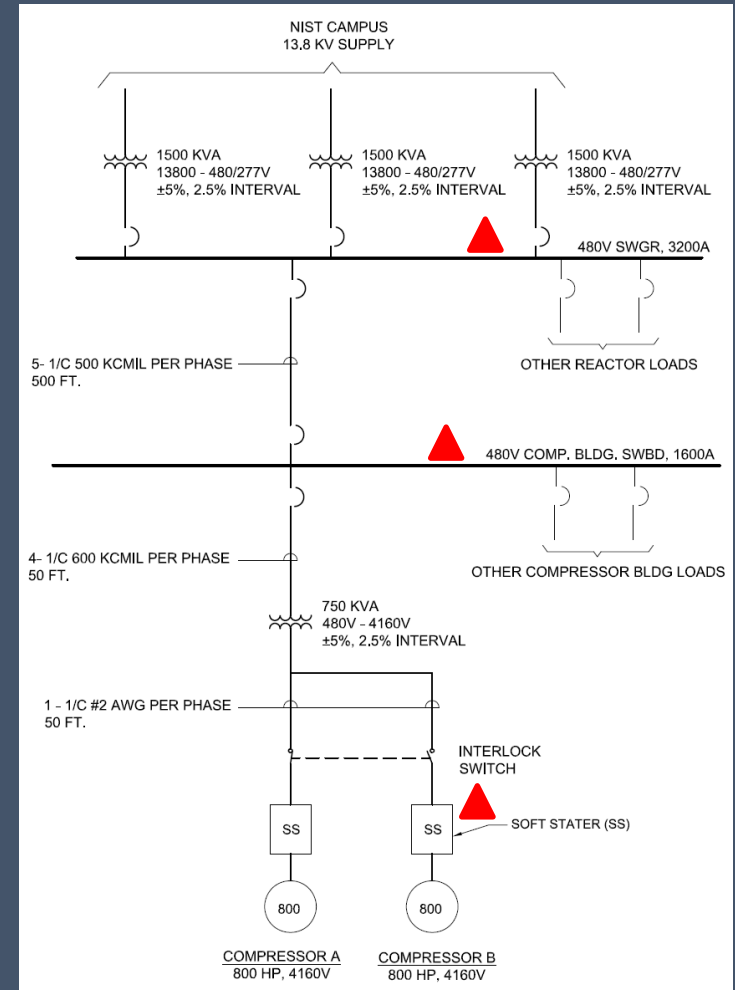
NIST CAMPUS
13.8 KV SUPPLY

1500 KVA
13800 - 480/277V
±5%, 2.5% INTERVAL

1500 KVA
13800 - 480/277V
±5%, 2.5% INTERVAL

1500 KVA
13800 - 480/277V
±5%, 2.5% INTERVAL

480V SWGR, 3200A

5- 1/C 500 KCMIL PER PHASE
500 FT.

OTHER REACTOR LOADS

480V COMP. BLDG. SWBD, 1600A

4- 1/C 600 KCMIL PER PHASE
50 FT.

OTHER COMPRESSOR BLDG LOADS

750 KVA
480V - 4160V
±5%, 2.5% INTERVAL

1 - 1/C #2 AWG PER PHASE
50 FT.

INTERLOCK
SWITCH

SS

SS

SOFT STATER (SS)

800

800

COMPRESSOR A
800 HP, 4160V

COMPRESSOR B
800 HP, 4160V